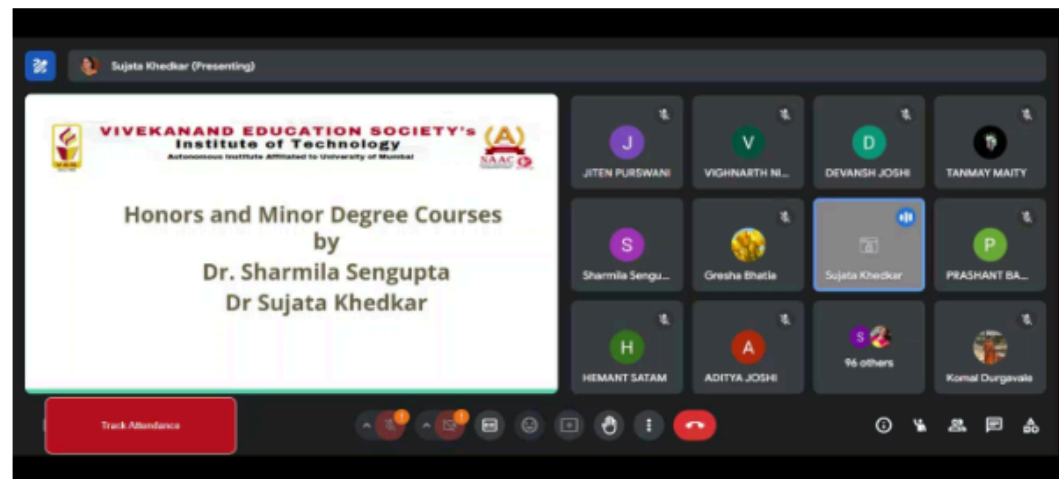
Sujata Khedkar (Presenting)

VIVEKANAND EDUCATION SOCIETY's
Institute of Technology
Autonomous Institute Affiliated to University of Mumbai

A
NAAC

Honors and Minor Degree Courses
by
Dr. Sharmila Sengupta
Dr Sujata Khedkar

J
JITEN PURSWANI

V
VIGHNARTH NI...

D
DEVANSH JOSHI

TANMAY MAITY

S
Sharmila Sengu...

Gresha Bhatia

Sujata Khedkar

P
PRASHANT BA...

H
HEMANT SATAM

A
ADITYA JOSHI

S
96 others

Komal Durgavale

Track Attendance